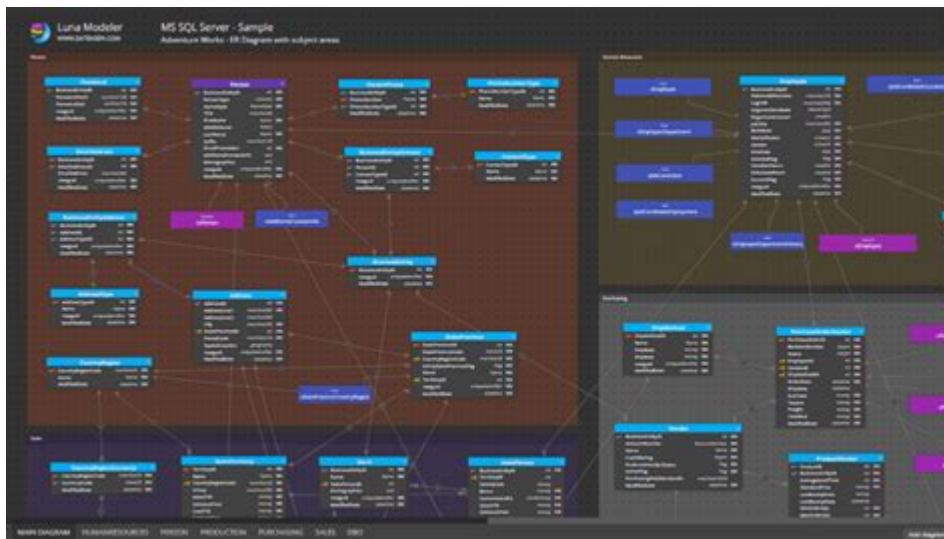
Luna Modeler
www.luna-modeler.com

MS SQL Server - Sample
Adventure Works - ER Diagram with subject areas

Person

Person

PersonPhone

PhoneNumberType

EmailAddress

BusinessEntityContact

ContactType

BusinessEntityAddress

BusinessEntity

AddressType

Address

StateProvince

CountryRegion

Human Resources

Employee

Purchasing

ShipMethod

PurchaseOrderHeader

Vendor

ProductVendor

Sales

CountryRegionCurrency

SalesTerritory

Store

SalesPerson

MAIN DIAGRAM   HUMANRESOURCES   PERSON   PRODUCTION   PURCHASING   SALES   DBO